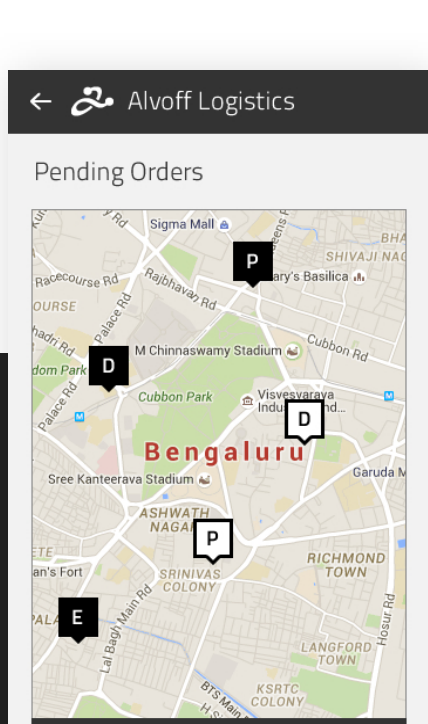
← Alvoff Logistics

Pending Orders

Sigma Mall
Rd
BHA
SHIVAJI NAG
P
Racecourse Rd
Rajbhavan Rd
ary's Basilica
OURSE
Palace Rd
hadri Rd
D
M Chinnaswamy Stadium
Cubbon Rd
dom Park
Cubbon Park
Visvesvaraya Indu
D
Palace Rd
Bengaluru
Garuda M
Sree Kanteerava Stadium
ASHWATH NAGAR
P
ETE
RICHMOND TOWN
an's Fort
SRINIVAS COLONY
E
PALA
Lal Bagh Main Rd
Hosur Rd
LANGFORD TOWN
BTS Main Rd
KSRTC COLONY